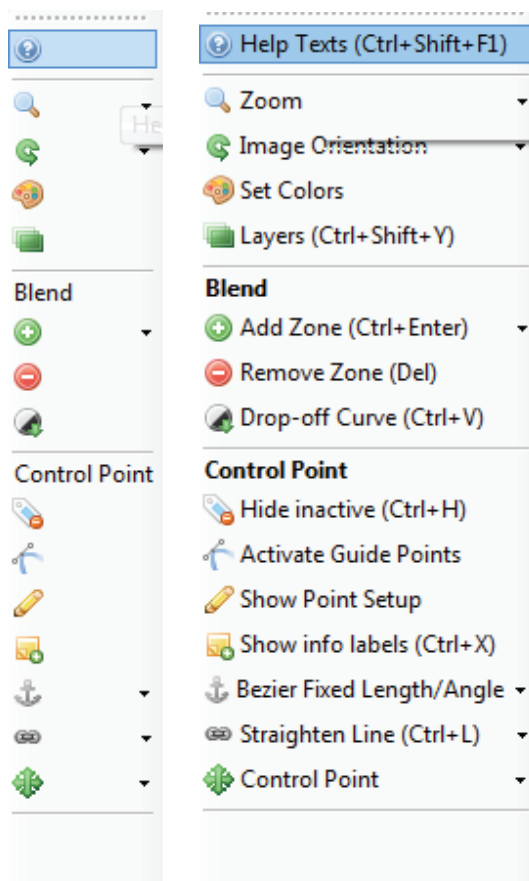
He
Blend
Control Point

Help Texts (Ctrl+Shift+F1)
Zoom
Image Orientation
Set Colors
Layers (Ctrl+Shift+Y)
Blend
Add Zone (Ctrl+Enter)
Remove Zone (Del)
Drop-off Curve (Ctrl+V)
Control Point
Hide inactive (Ctrl+H)
Activate Guide Points
Show Point Setup
Show info labels (Ctrl+X)
Bezier Fixed Length/Angle
Straighten Line (Ctrl+L)
Control Point